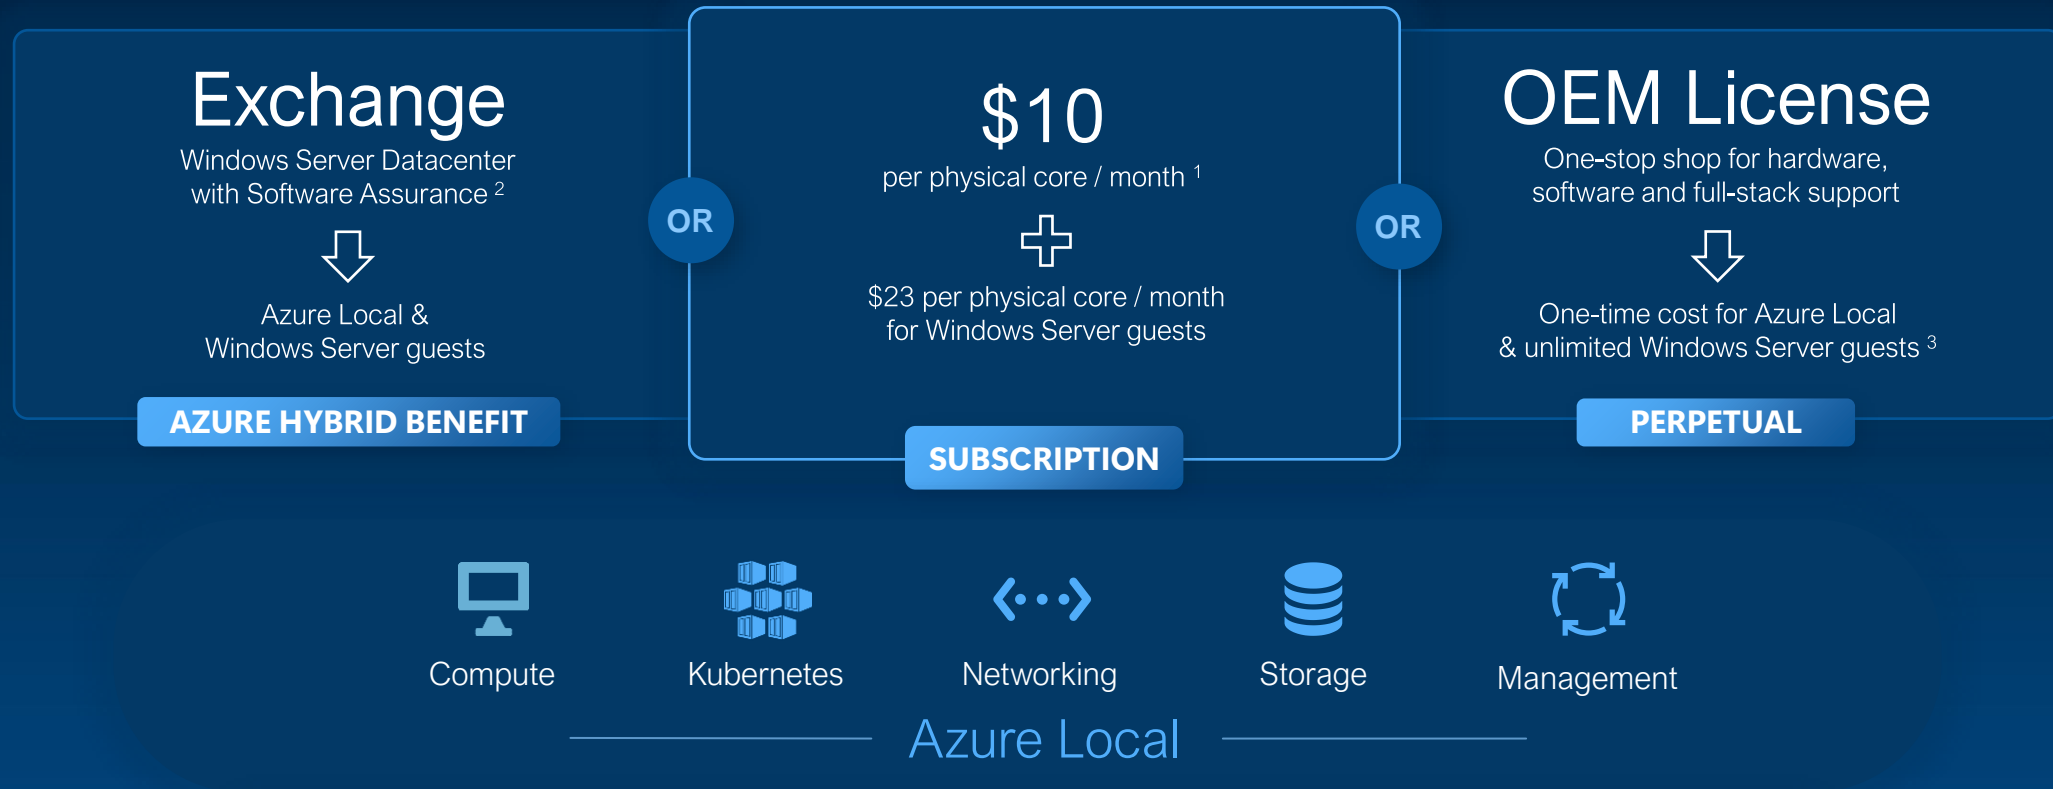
Exchange
Windows Server Datacenter with Software Assurance $^2$

Azure Local & Windows Server guests

AZURE HYBRID BENEFIT

OR

\$10
per physical core / month $^1$

\$23 per physical core / month for Windows Server guests

SUBSCRIPTION

OR

OEM License
One-stop shop for hardware, software and full-stack support

One-time cost for Azure Local & unlimited Windows Server guests $^3$

PERPETUAL

Compute

Kubernetes

Networking

Storage

Management

Azure Local